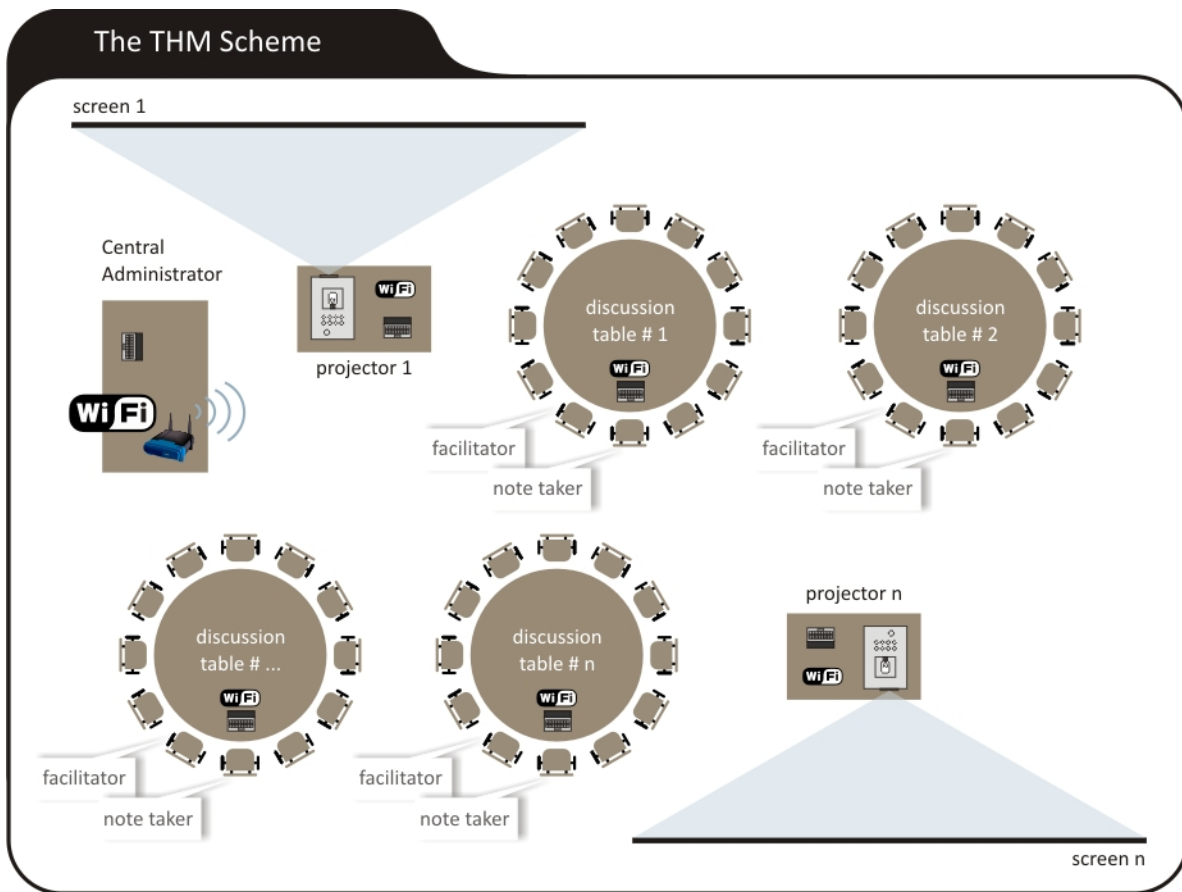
The THM Scheme

screen 1

Central Administrator

WiFi

WiFi

projector 1

discussion table # 1

WiFi

facilitator

note taker

discussion table # 2

WiFi

facilitator

note taker

discussion table # ...

WiFi

facilitator

note taker

discussion table # n

WiFi

facilitator

note taker

projector n

WiFi

screen n